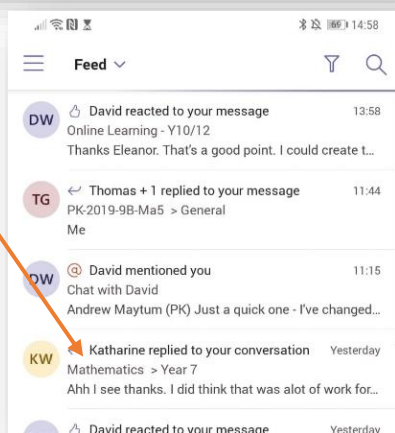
60 14:58

Feed

DW David reacted to your message 13:58
Online Learning - Y10/12
Thanks Eleanor. That's a good point. I could create t...

TG Thomas + 1 replied to your message 11:44
PK-2019-9B-Ma5 > General
Me

DW David mentioned you 11:15
Chat with David
Andrew Maytum (PK) Just a quick one - I've changed...

KW Katharine replied to your conversation Yesterday
Mathematics > Year 7
Ahh I see thanks. I did think that was alot of work for...

David reacted to your message Yesterday